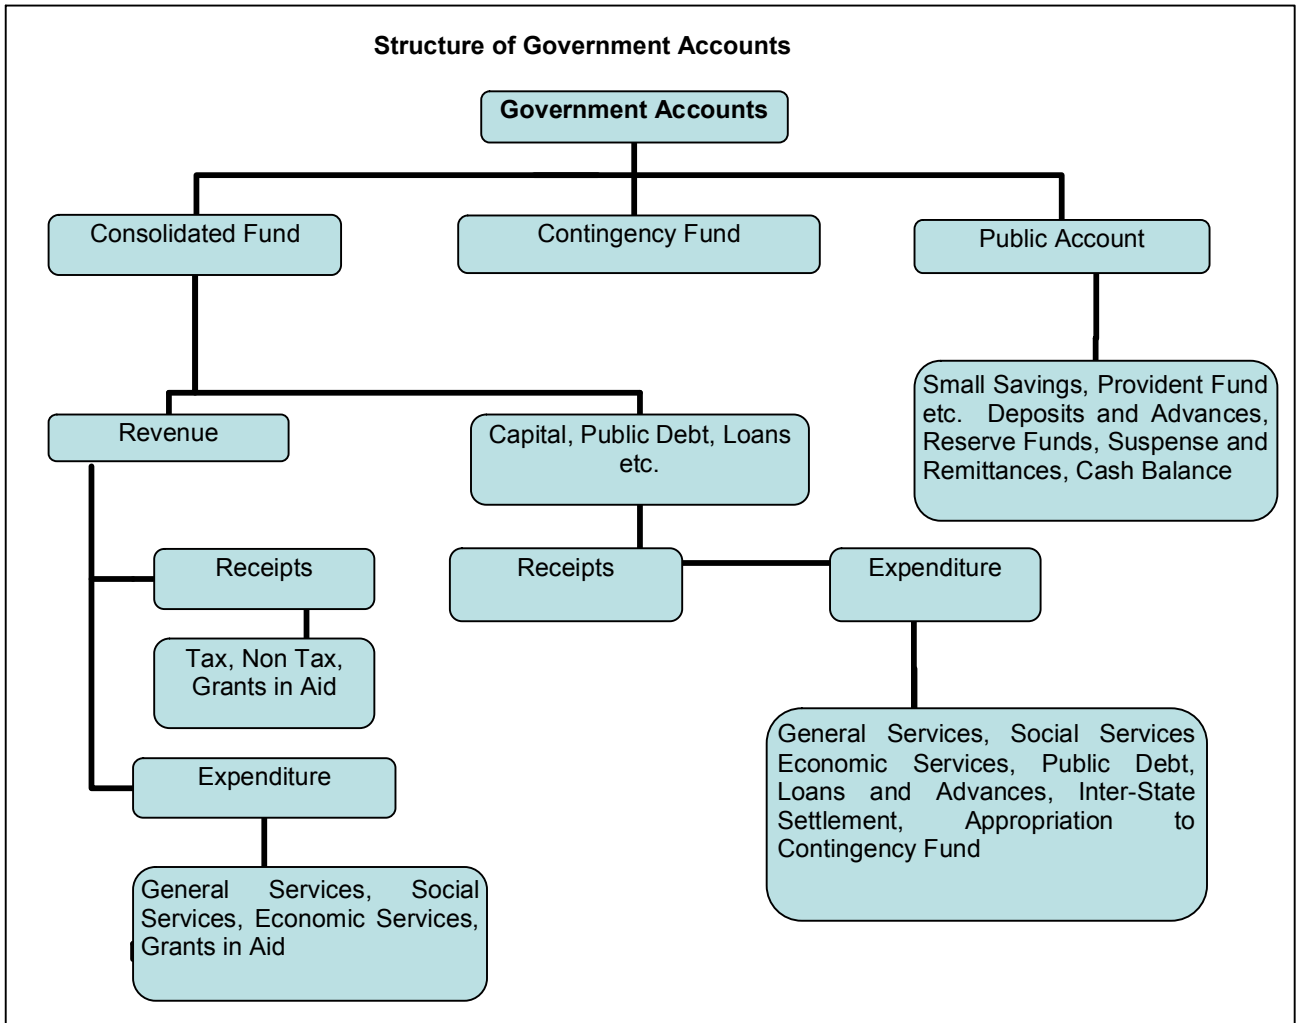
Structure of Government Accounts

Government Accounts

Consolidated Fund

Contingency Fund

Public Account

Small Savings, Provident Fund etc. Deposits and Advances, Reserve Funds, Suspense and Remittances, Cash Balance

Revenue

Capital, Public Debt, Loans etc.

Receipts

Tax, Non Tax, Grants in Aid

Expenditure

General Services, Social Services, Economic Services, Grants in Aid

Receipts

Expenditure

General Services, Social Services Economic Services, Public Debt, Loans and Advances, Inter-State Settlement, Appropriation to Contingency Fund